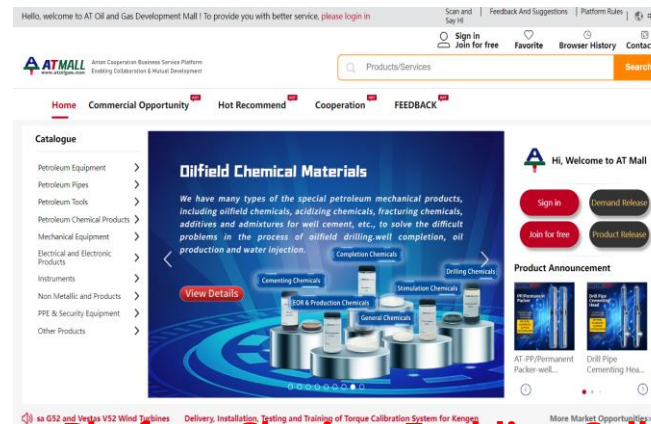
Hello, welcome to AT Oil and Gas Development Mall ! To provide you with better service, please login in

Scan and Say Hi | Feedback And Suggestions | Platform Rules |

Sign in
Join for free

Favorite

Browser History

Contac

ATMALL www.atoilgas.com

Antom Cooperation Business Service Platform
Enabling Collaboration & Mutual Development

Products/Services

Search

Home Commercial Opportunity Hot Recommend Cooperation FEEDBACK

Catalogue

Petroleum Equipment
Petroleum Pipes
Petroleum Tools
Petroleum Chemical Products
Mechanical Equipment
Electrical and Electronic Products
Instruments
Non Metallic and Products
PPE & Security Equipment
Other Products

Oilfield Chemical Materials

We have many types of the special petroleum mechanical products, including oilfield chemicals, acidizing chemicals, fracturing chemicals, additives and admixtures for well cement, etc., to solve the difficult problems in the process of oilfield drilling.well completion, oil production and water injection.

Completion Chemicals
Drilling Chemicals
Cementing Chemicals
Stimulation Chemicals
EOR & Production Chemicals
General Chemicals

View Details

Hi, Welcome to AT Mall

Sign in
Demand Release
Join for free
Product Release

Product Announcement

AT-PP/Permanent Packer-well...
Drill Pipe Cementing Hea...

sa G52 and Vestas V52 Wind Turbines    Delivery, Installation, Testing and Training of Torque Calibration System for Kengen    More Market Opportunities